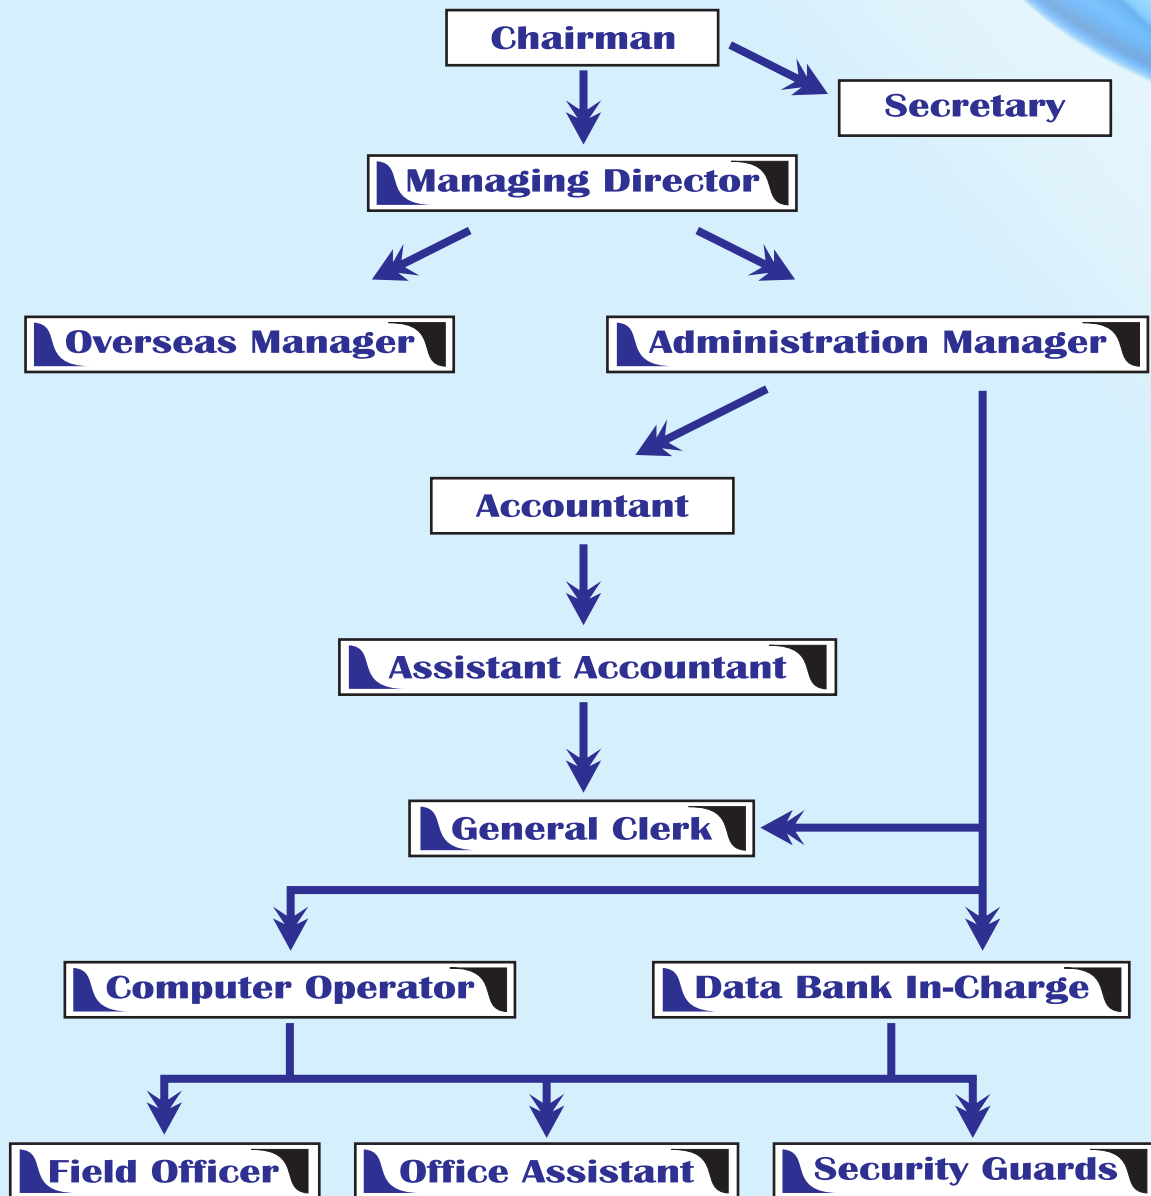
Chairman

Secretary

Managing Director

Overseas Manager

Administration Manager

Accountant

Assistant Accountant

General Clerk

Computer Operator

Data Bank In-Charge

Field Officer

Office Assistant

Security Guards